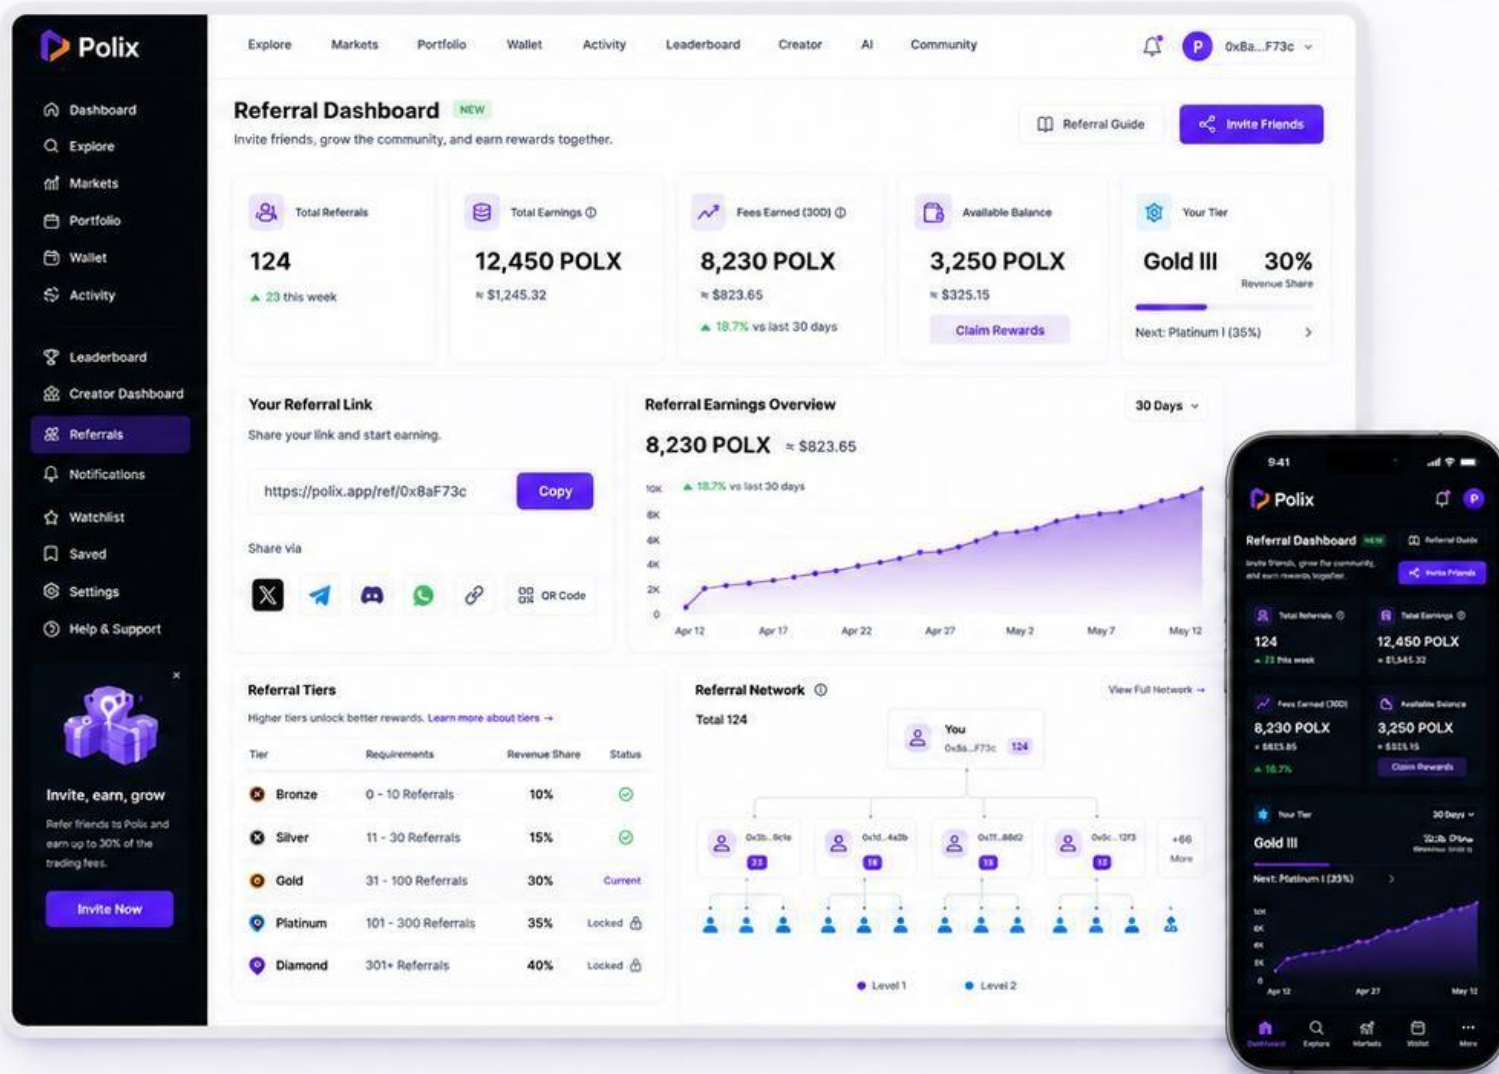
Polix

Dashboard
Explore
Markets
Portfolio
Wallet
Activity
Leaderboard
Creator Dashboard
Referrals
Notifications
Watchlist
Saved
Settings
Help & Support

Invite, earn, grow
Refer friends to Polix and earn up to 30% of the trading fees.
Invite Now

Explore Markets Portfolio Wallet Activity Leaderboard Creator AI Community
P 0xBa...F73c

Referral Dashboard NEW
Invite friends, grow the community, and earn rewards together.
Referral Guide
Invite Friends

Total Referrals
124
▲ 23 this week

Total Earnings
12,450 POLX
≈ $1,245.32

Fees Earned (30D)
8,230 POLX
≈ $823.65
▲ 18.7% vs last 30 days

Available Balance
3,250 POLX
≈ $325.15
Claim Rewards

Your Tier
Gold III 30%
Revenue Share
Next: Platinum I (35%)

Your Referral Link
Share your link and start earning.
https://polix.app/ref/0x8aF73c
Copy
Share via
QR Code

Referral Earnings Overview
30 Days
8,230 POLX ≈ $823.65
▲ 18.7% vs last 30 days
10K
8K
6K
4K
2K
0
Apr 12 Apr 17 Apr 22 Apr 27 May 2 May 7 May 12

Referral Tiers
Higher tiers unlock better rewards. Learn more about tiers →

| Tier | Requirements | Revenue Share | Status |
|---|---|---|---|
| Bronze | 0 - 10 Referrals | 10% | |
| Silver | 11 - 30 Referrals | 15% | |
| Gold | 31 - 100 Referrals | 30% | Current |
| Platinum | 101 - 300 Referrals | 35% | Locked |
| Diamond | 301+ Referrals | 40% | Locked |

Referral Network
View Full Network →
Total 124
You
0xBa...F73c 124
0x3b...9c1e 23
0x1d...4a3b 18
0x7f...86d2 18
0x0c...12f3 12
+66 More
Level 1 Level 2

9:41
Polix
Referral Dashboard NEW
Referral Guide
Invite friends, grow the community, and earn rewards together.
Invite Friends
Total Referrals
124
▲ 23 this week
Total Earnings
12,450 POLX
≈ $1,245.32
Fees Earned (30D)
8,230 POLX
≈ $823.65
▲ 18.7%
Available Balance
3,250 POLX
≈ $325.15
Claim Rewards
Your Tier
30 Days
Gold III
Next: Platinum I (35%)
Apr 12 Apr 27 May 12
Dashboard Explore Markets Wallet More